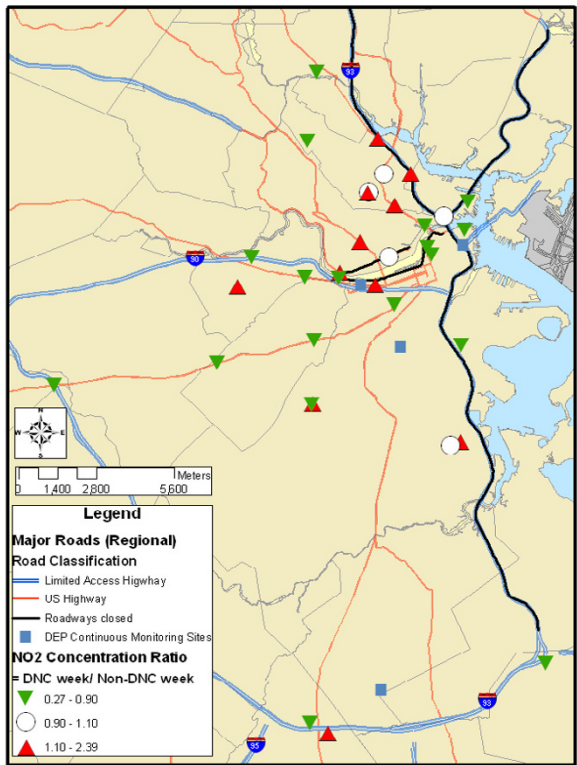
93

90

N
W E
S

Meters
0 1,400 2,800 5,600

Legend
Major Roads (Regional)
Road Classification
Limited Access Higwhay
US Highway
Roadways closed
DEP Continuous Monitoring Sites
NO2 Concentration Ratio
= DNC week/ Non-DNC week
0.27 - 0.90
0.90 - 1.10
1.10 - 2.39

93

95